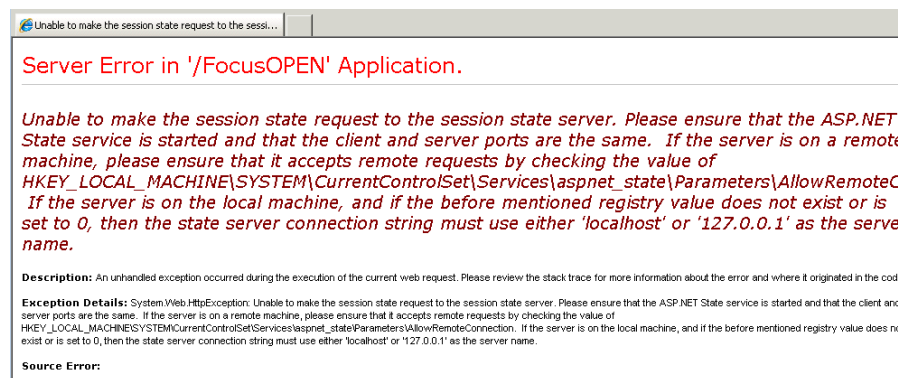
Unable to make the session state request to the sessi...

Server Error in '/FocusOPEN' Application.

Unable to make the session state request to the session state server. Please ensure that the ASP.NET State service is started and that the client and server ports are the same. If the server is on a remote machine, please ensure that it accepts remote requests by checking the value of HKEY_LOCAL_MACHINE\SYSTEM\CurrentControlSet\Services\aspnet_state\Parameters\AllowRemoteC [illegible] If the server is on the local machine, and if the before mentioned registry value does not exist or is set to 0, then the state server connection string must use either 'localhost' or '127.0.0.1' as the serve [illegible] name.

Description: An unhandled exception occurred during the execution of the current web request. Please review the stack trace for more information about the error and where it originated in the cod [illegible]

Exception Details: System.Web.HttpException: Unable to make the session state request to the session state server. Please ensure that the ASP.NET State service is started and that the client and server ports are the same. If the server is on a remote machine, please ensure that it accepts remote requests by checking the value of HKEY_LOCAL_MACHINE\SYSTEM\CurrentControlSet\Services\aspnet_state\Parameters\AllowRemoteConnection. If the server is on the local machine, and if the before mentioned registry value does no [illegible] exist or is set to 0, then the state server connection string must use either 'localhost' or '127.0.0.1' as the server name.

Source Error: